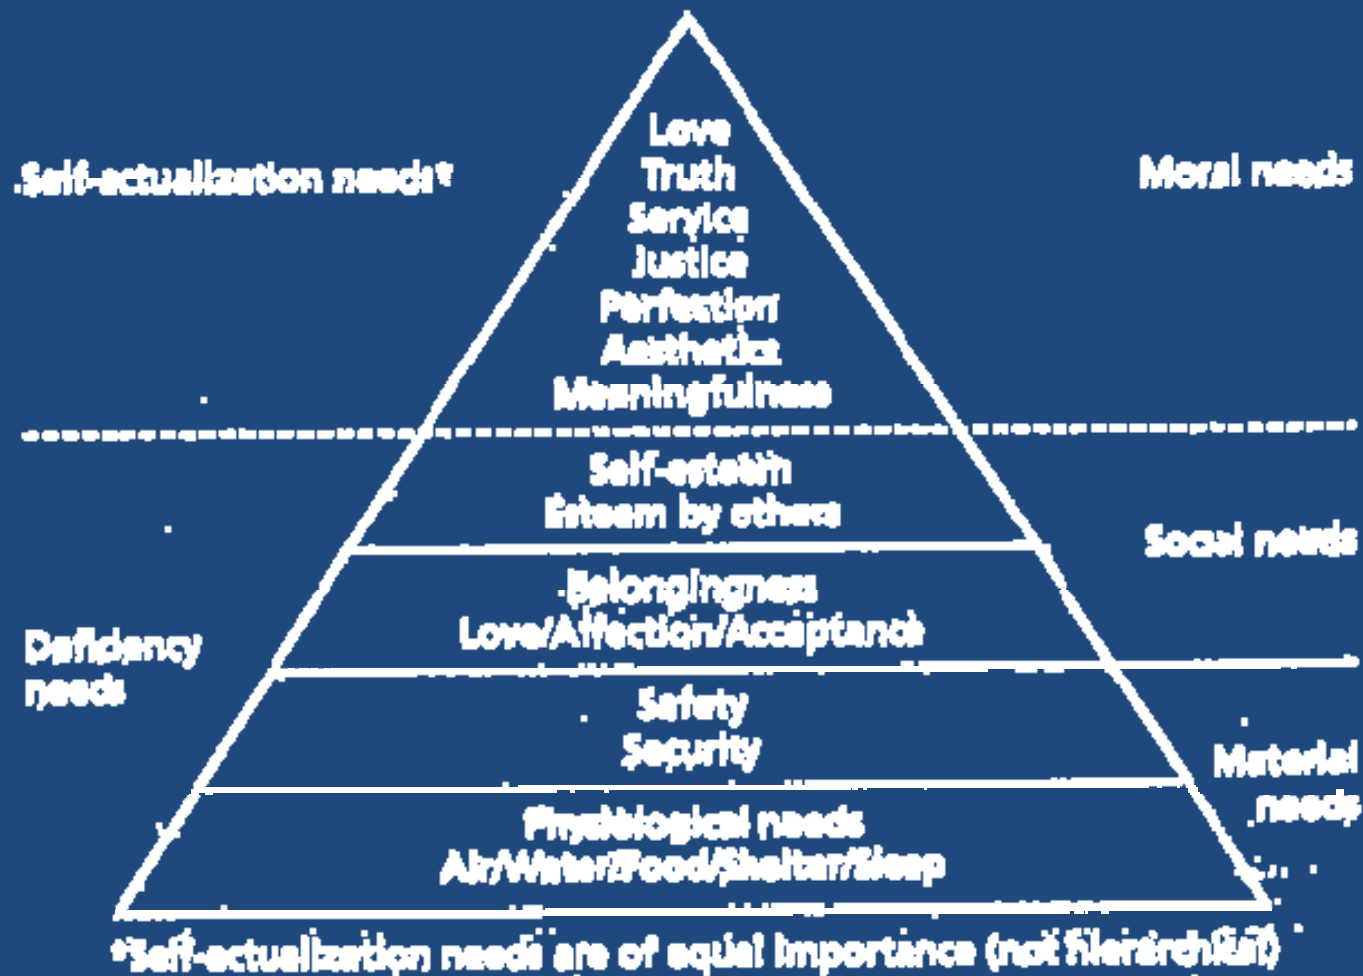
Self-actualization needs*

Love
Truth
Service
Justice
Perfection
Aesthetics
Meaningfulness

Moral needs

Self-esteem
Esteem by others

Social needs

Belongingness
Love/Affection/Acceptance

Deficiency needs

Safety
Security

Material needs

Physiological needs
Air/Water/Food/Shelter/Sleep

*Self-actualization needs are of equal importance (not hierarchical)